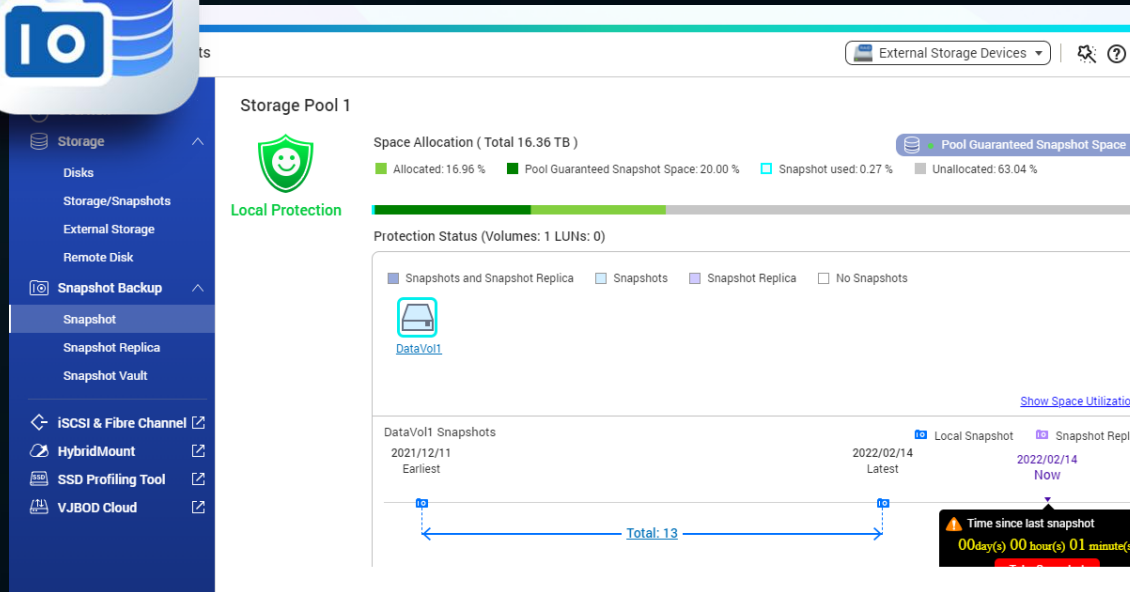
ts

External Storage Devices

Storage

Disks

Storage/Snapshots

External Storage

Remote Disk

Snapshot Backup

Snapshot

Snapshot Replica

Snapshot Vault

iSCSI & Fibre Channel

HybridMount

SSD Profiling Tool

VJBOD Cloud

Storage Pool 1

Local Protection

Space Allocation ( Total 16.36 TB )

Pool Guaranteed Snapshot Space

Allocated: 16.96 %

Pool Guaranteed Snapshot Space: 20.00 %

Snapshot used: 0.27 %

Unallocated: 63.04 %

Protection Status (Volumes: 1 LUNs: 0)

Snapshots and Snapshot Replica

Snapshots

Snapshot Replica

No Snapshots

DataVol1

Show Space Utilizatio

DataVol1 Snapshots

Local Snapshot

Snapshot Repl

2021/12/11
Earliest

2022/02/14
Latest

2022/02/14
Now

Total: 13

Time since last snapshot

00day(s) 00 hour(s) 01 minute(s

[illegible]